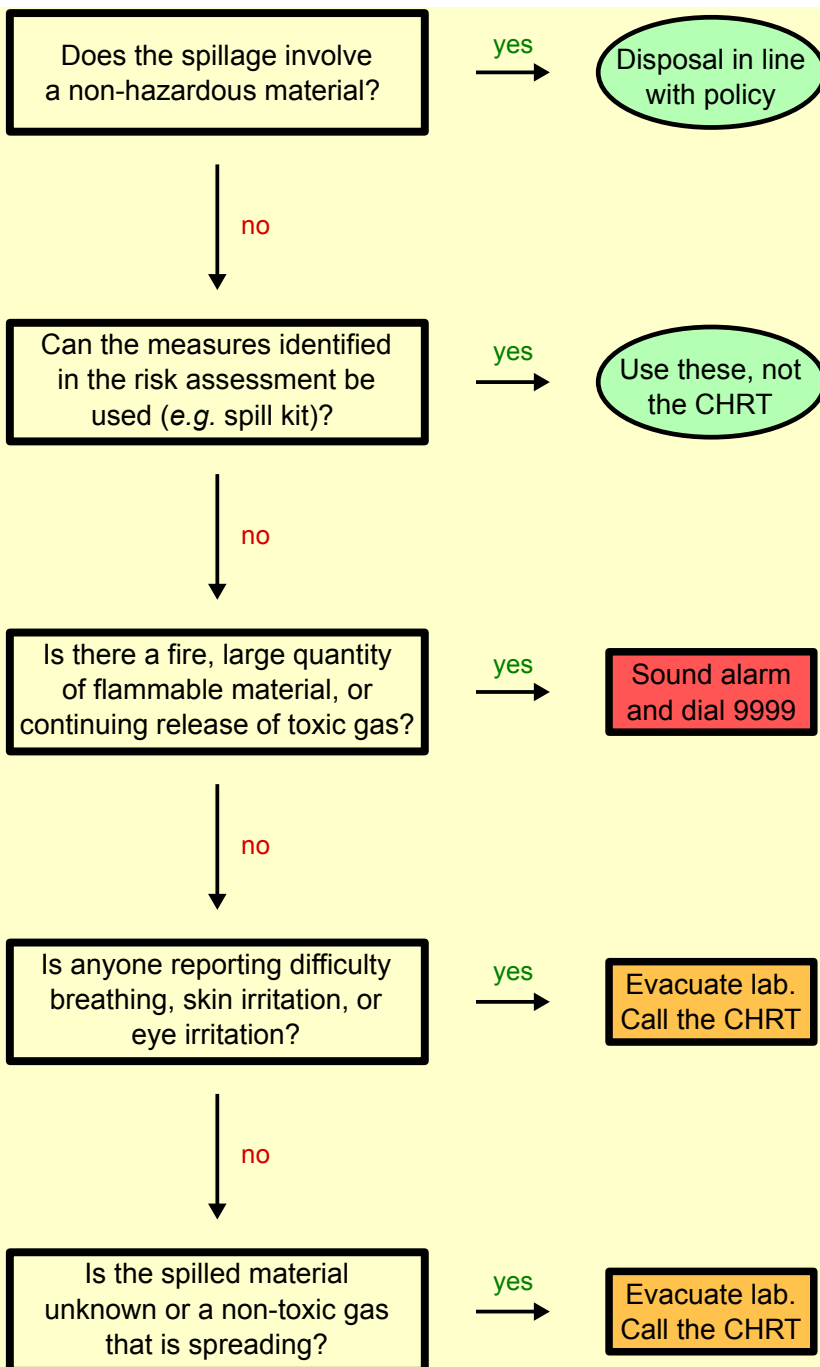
Does the spillage involve a non-hazardous material?

yes

Disposal in line with policy

no

Can the measures identified in the risk assessment be used (*e.g.* spill kit)?

yes

Use these, not the CHRT

no

Is there a fire, large quantity of flammable material, or continuing release of toxic gas?

yes

Sound alarm and dial 9999

no

Is anyone reporting difficulty breathing, skin irritation, or eye irritation?

yes

Evacuate lab. Call the CHRT

no

Is the spilled material unknown or a non-toxic gas that is spreading?

yes

Evacuate lab. Call the CHRT